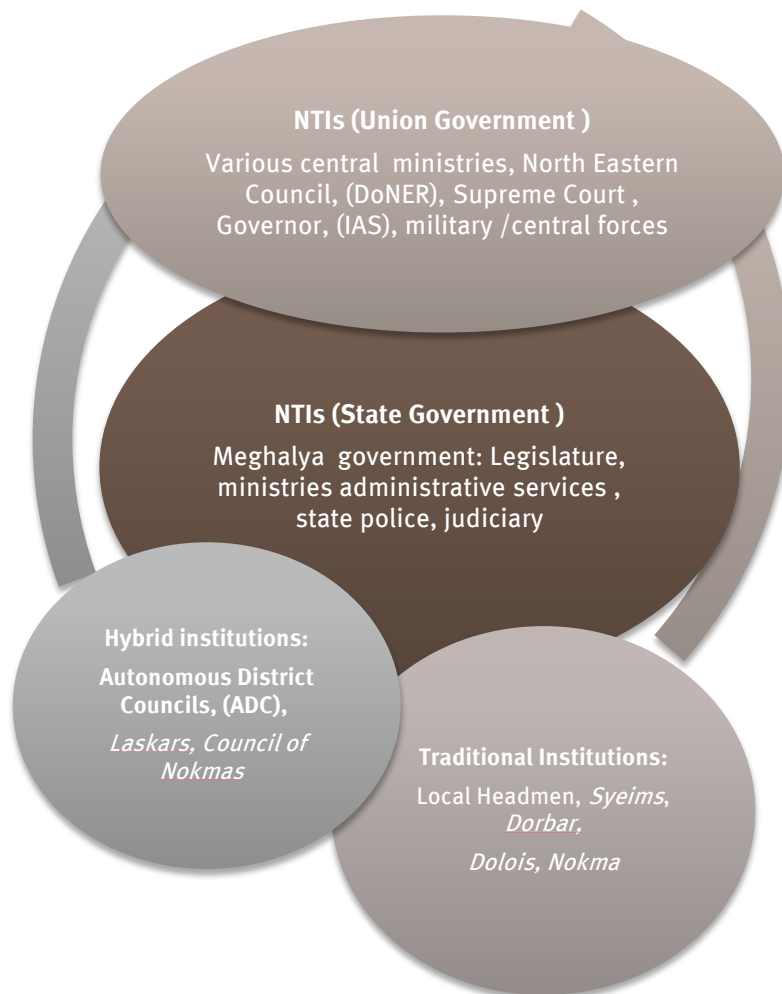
**NTIs (Union Government )**

Various central ministries, North Eastern Council, (DoNER), Supreme Court , Governor, (IAS), military /central forces

**NTIs (State Government )**

Meghalya government: Legislature, ministries administrative services , state police, judiciary

**Hybrid institutions:**

**Autonomous District Councils, (ADC),**

*Laskars, Council of Nokmas*

**Traditional Institutions:**

Local Headmen, *Syeims*, *Dorbar,*

*Dolois, Nokma*